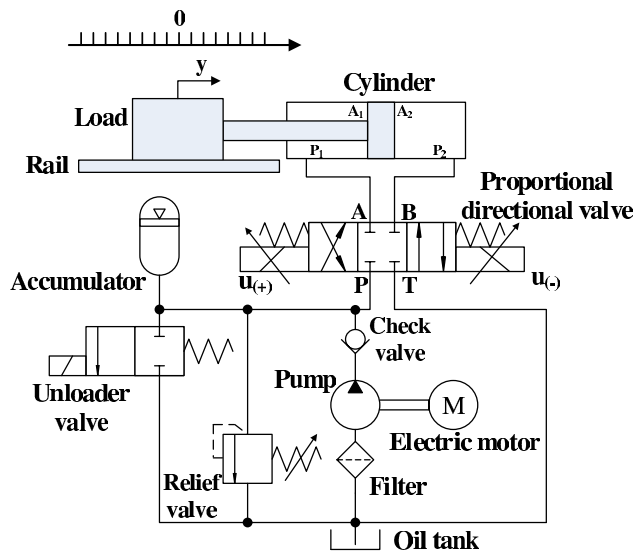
0

y

Cylinder

Load

$A_1$ $A_2$

Rail

$P_1$ $P_2$

Proportional directional valve

A B

Accumulator

$u_{(+)}$ P T $u_{(-)}$

Check valve

Pump

M

Unloader valve

Electric motor

Relief valve

Filter

Oil tank